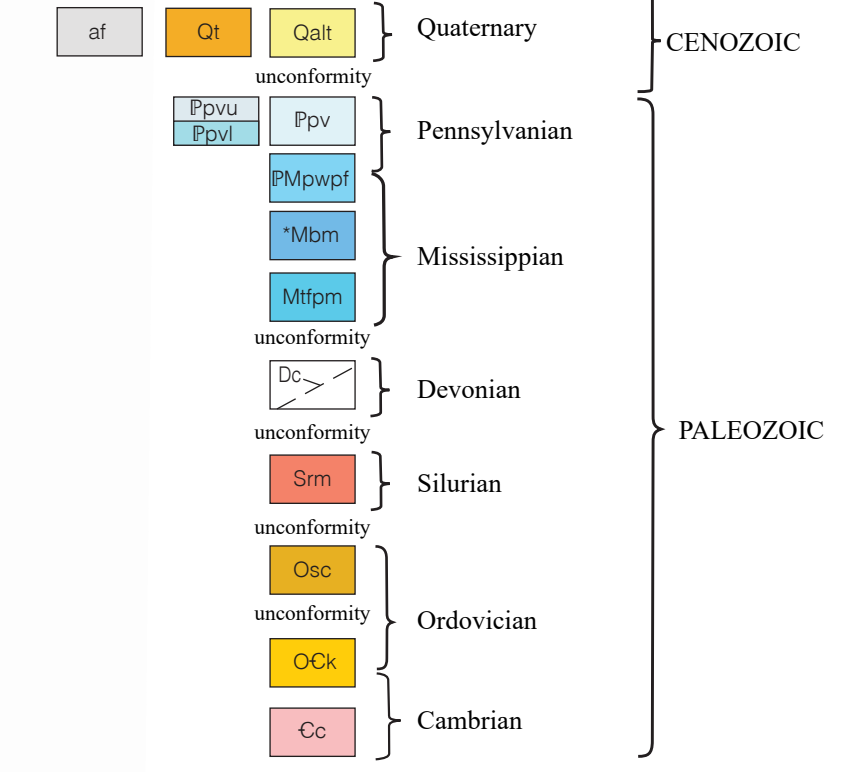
af
Qt
Qalt
Quaternary
CENOZOIC
unconformity
ℙpvu
ℙpvl
ℙpv
Pennsylvanian
ℙMpwpf
*Mbm
Mississippian
Mtfpm
unconformity
Dc
Devonian
unconformity
PALEOZOIC
Srm
Silurian
unconformity
Osc
unconformity
Ordovician
OꞒk
Ꞓc
Cambrian